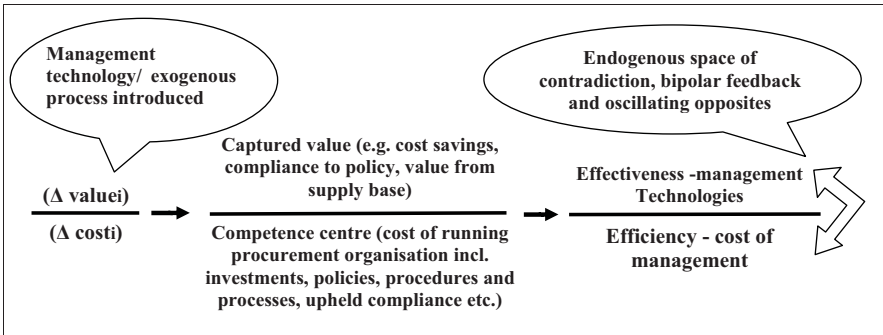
Management technology/ exogenous process introduced

Endogenous space of contradiction, bipolar feedback and oscillating opposites

(Δ value$_i$)

(Δ cost$_i$)

Captured value (e.g. cost savings, compliance to policy, value from supply base)

Competence centre (cost of running procurement organisation incl. investments, policies, procedures and processes, upheld compliance etc.)

Effectiveness -management Technologies

Efficiency - cost of management